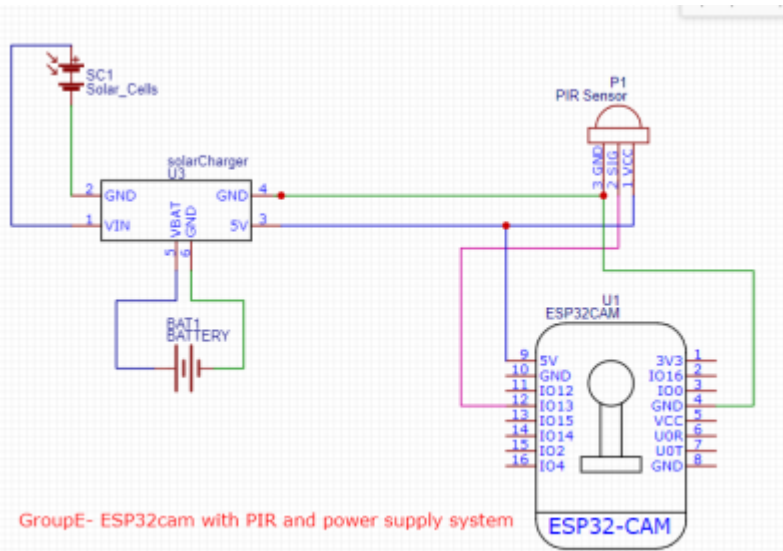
SC1
Solar_Cells

P1
PIR Sensor

solarCharger
U3

2 GND
1 VIN
GND 4
5V 3
5 VBAT
6 GND

3 GND
2 SIG
1 VCC

BAT1
BATTERY

U1
ESP32CAM

9 5V
10 GND
11 IO12
12 IO13
13 IO15
14 IO14
15 IO2
16 IO4

3V3 1
IO16 2
IO0 3
GND 4
VCC 5
U0R 6
U0T 7
GND 8

ESP32-CAM

GroupE- ESP32cam with PIR and power supply system